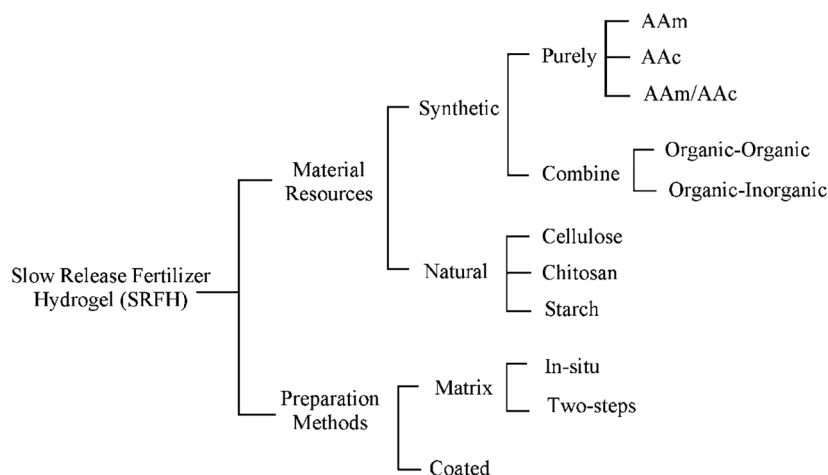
Slow Release Fertilizer Hydrogel (SRFH)

Material Resources

Synthetic

Purely

AAm

AAc

AAm/AAc

Combine

Organic-Organic

Organic-Inorganic

Natural

Cellulose

Chitosan

Starch

Preparation Methods

Matrix

In-situ

Two-steps

Coated